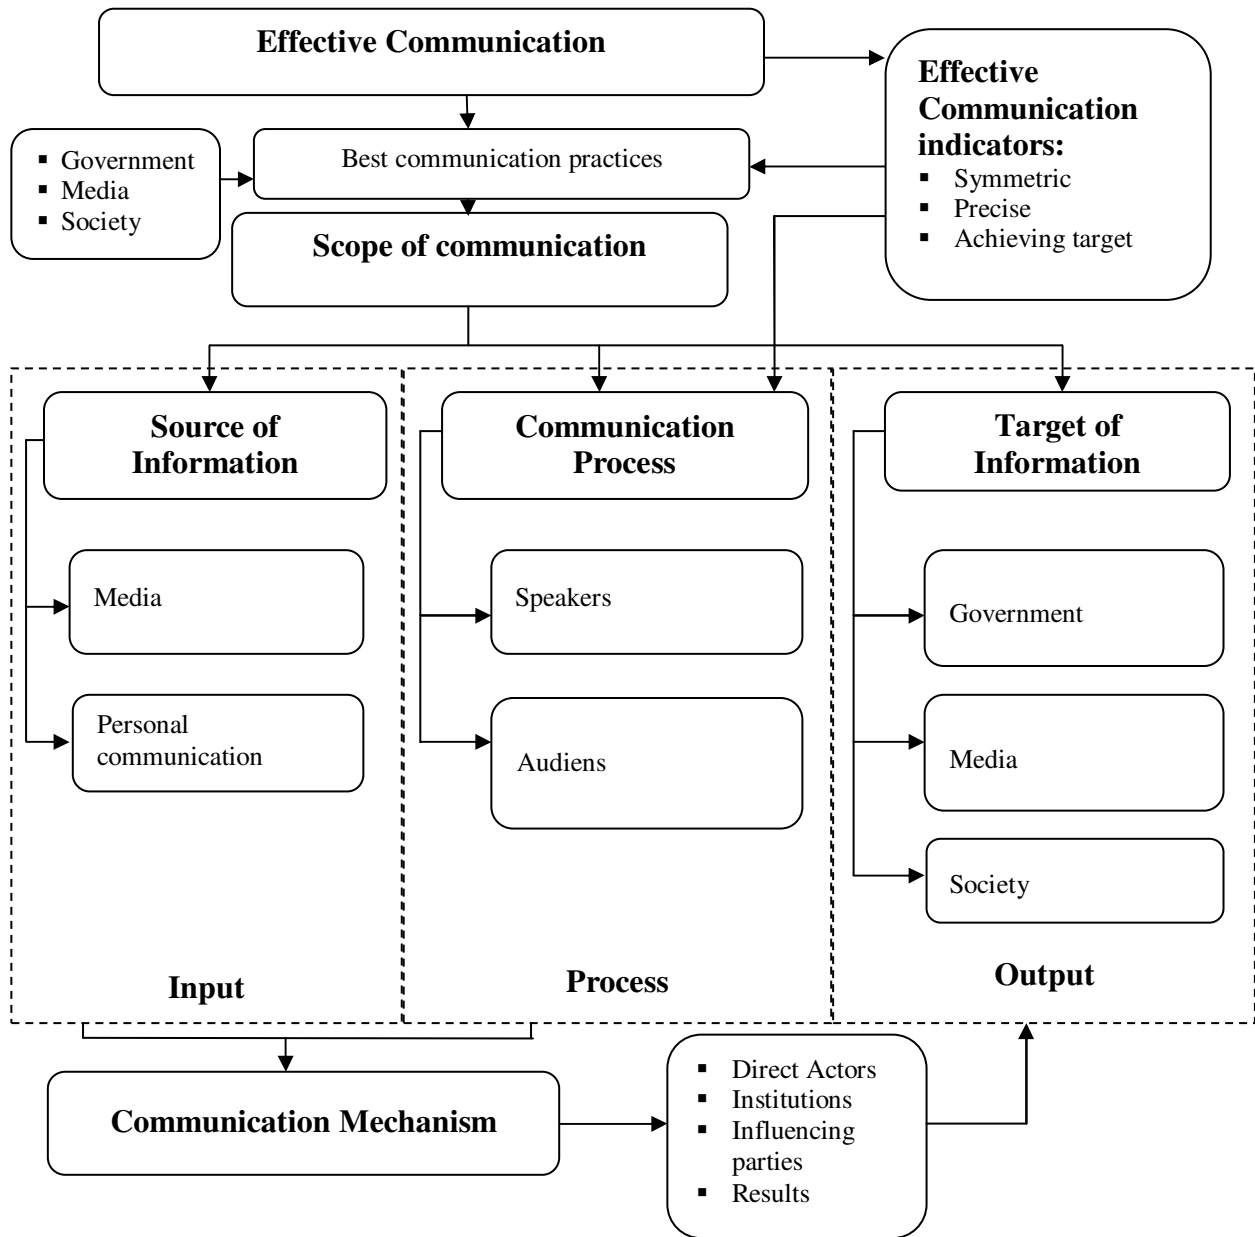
Effective Communication

Effective Communication indicators:
- Symmetric
- Precise
- Achieving target

- Government
- Media
- Society

Best communication practices

Scope of communication

Source of Information

Media

Personal communication

Input

Communication Process

Speakers

Audiens

Process

Target of Information

Government

Media

Society

Output

Communication Mechanism

- Direct Actors
- Institutions
- Influencing parties
- Results